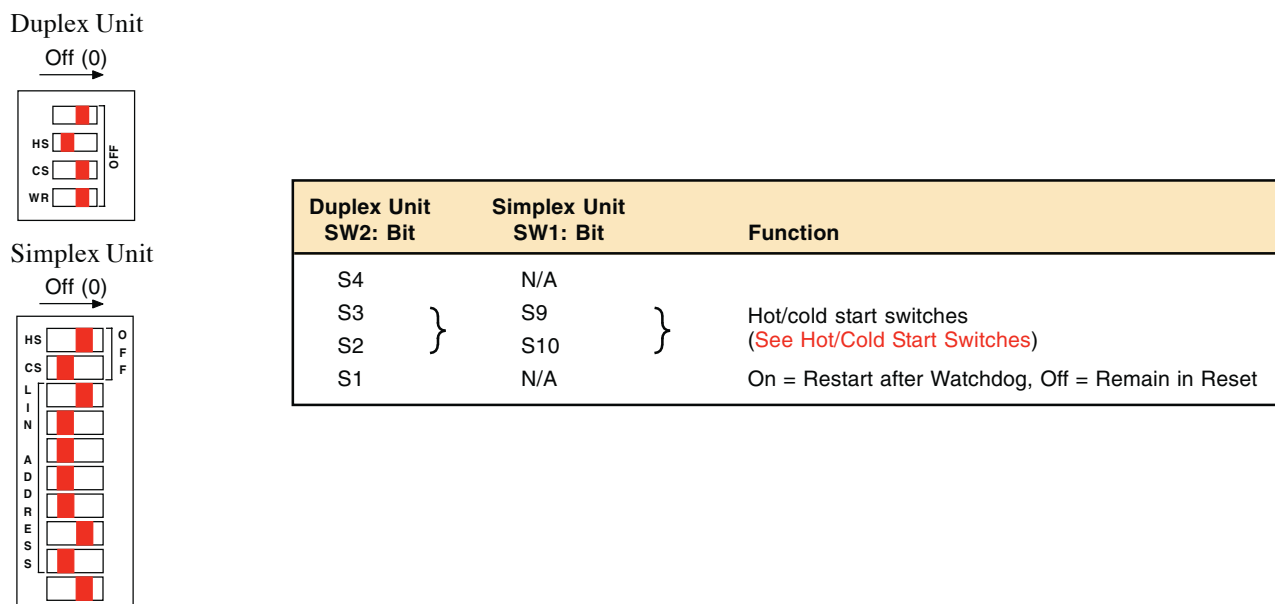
Duplex Unit

Off (0)

HS
CS
WR
OFF

Simplex Unit

Off (0)

HS
CS
OFF
LIN ADDRESS

| Duplex Unit SW2: Bit | Simplex Unit SW1: Bit | Function |
|---|---|---|
| S4 | N/A | |
| S3 | S9 | Hot/cold start switches (See Hot/Cold Start Switches) |
| S2 | S10 | |
| S1 | N/A | On = Restart after Watchdog, Off = Remain in Reset |